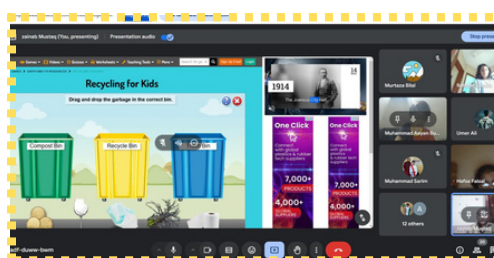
zainab Mustaq (You, presenting)
Presentation audio
Stop presenting

Games
Videos
Quizzes
Worksheets
Teaching Tools
More

Recycling for Kids
Drag and drop the garbage in the correct bin.
Compost Bin
Recycle Bin
Trash Bin

1914
14

One Click
7,000+
PRODUCTS
4,000+
One Click
7,000+
PRODUCTS
4,000+

Murtaza Bilal
Muhammad Aaiyan S...
Umer Ali
Muhammad Sarim
Hafsa Faisal
12 others

etf-duww-bwm